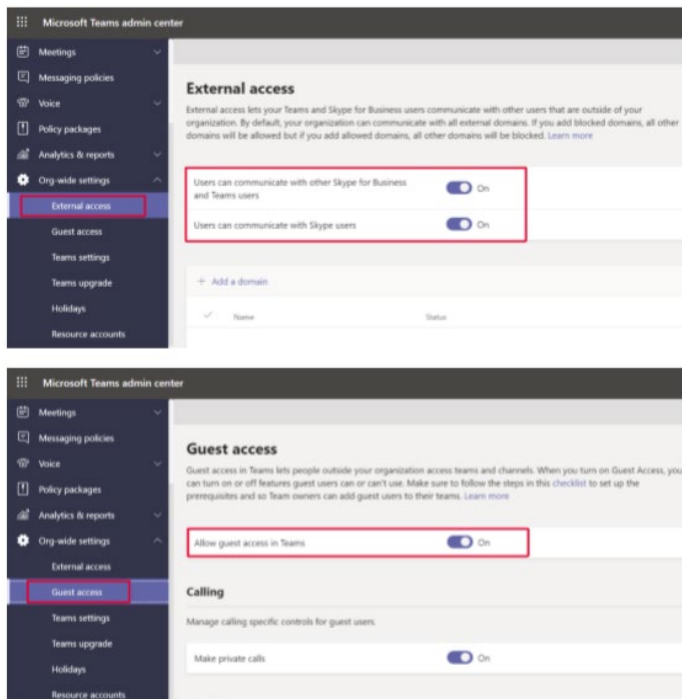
Microsoft Teams admin center

Meetings
Messaging policies
Voice
Policy packages
Analytics & reports
Org-wide settings
External access
Guest access
Teams settings
Teams upgrade
Holidays
Resource accounts

External access

External access lets your Teams and Skype for Business users communicate with other users that are outside of your organization. By default, your organization can communicate with all external domains. If you add blocked domains, all other domains will be allowed but if you add allowed domains, all other domains will be blocked. Learn more

Users can communicate with other Skype for Business and Teams users On

Users can communicate with Skype users On

+ Add a domain

Name Status

Microsoft Teams admin center

Meetings
Messaging policies
Voice
Policy packages
Analytics & reports
Org-wide settings
External access
Guest access
Teams settings
Teams upgrade
Holidays
Resource accounts

Guest access

Guest access in Teams lets people outside your organization access teams and channels. When you turn on Guest Access, you can turn on or off features guest users can or can't use. Make sure to follow the steps in this checklist to set up the prerequisites and so Team owners can add guest users to their teams. Learn more

Allow guest access in Teams On

Calling

Manage calling specific controls for guest users.

Make private calls On